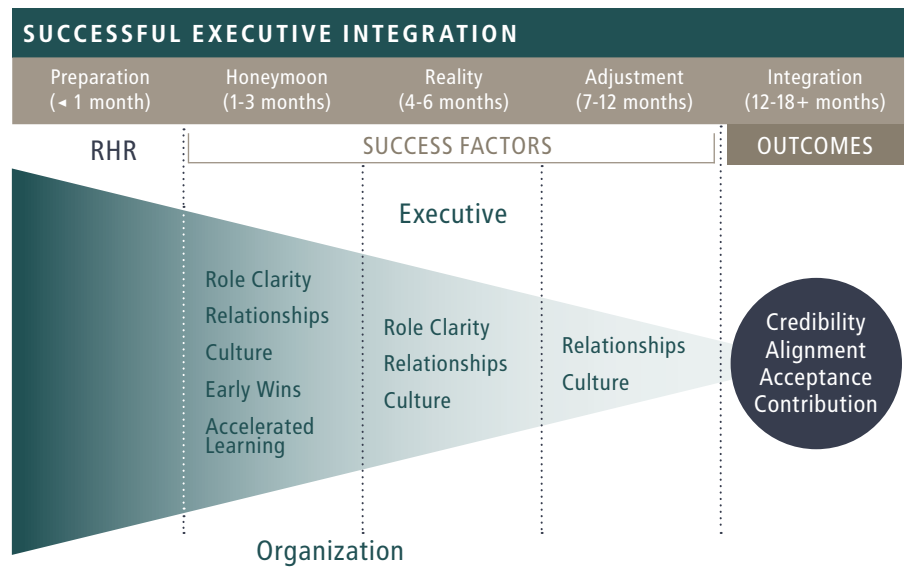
SUCCESSFUL EXECUTIVE INTEGRATION

| Preparation (◂ 1 month) | Honeymoon (1-3 months) | Reality (4-6 months) | Adjustment (7-12 months) | Integration (12-18+ months) |
|---|---|---|---|---|

RHR

SUCCESS FACTORS

OUTCOMES

Executive

Role Clarity
Relationships
Culture
Early Wins
Accelerated Learning

Role Clarity
Relationships
Culture

Relationships
Culture

Credibility
Alignment
Acceptance
Contribution

Organization